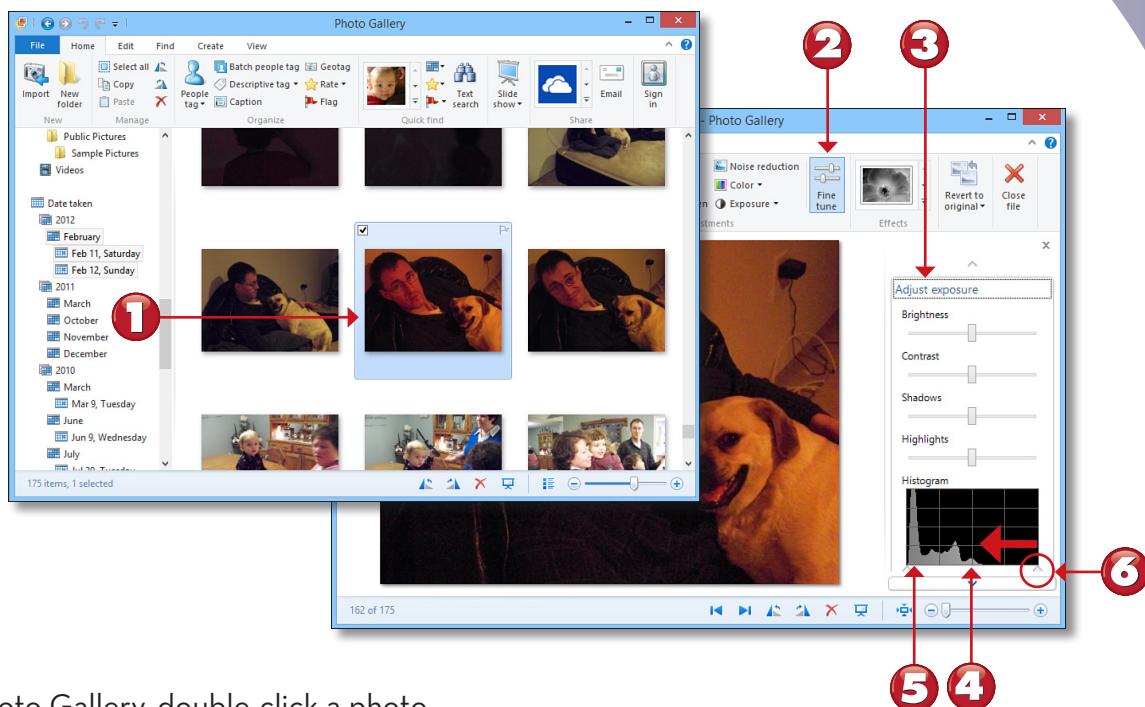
Photo Gallery

File Home Edit Find Create View

Import New folder
New

Select all
Copy
Paste
Manage

People tag
Batch people tag
Descriptive tag
Caption
Geotag
Rate
Flag
Organize

Quick find
Text search

Slide show

Email
Share

Sign in

Public Pictures
Sample Pictures
Videos
Date taken
2012
February
Feb 11, Saturday
Feb 12, Sunday
2011
March
October
November
December
2010
March
Mar 9, Tuesday
June
Jun 9, Wednesday
July

175 items, 1 selected

1

- Photo Gallery

Noise reduction
Color
Exposure
Fine tune
Effects
Revert to original
Close file

Adjust exposure
Brightness
Contrast
Shadows
Highlights
Histogram

162 of 175

2
3
4
5
6

oto Gallery, double click a photo